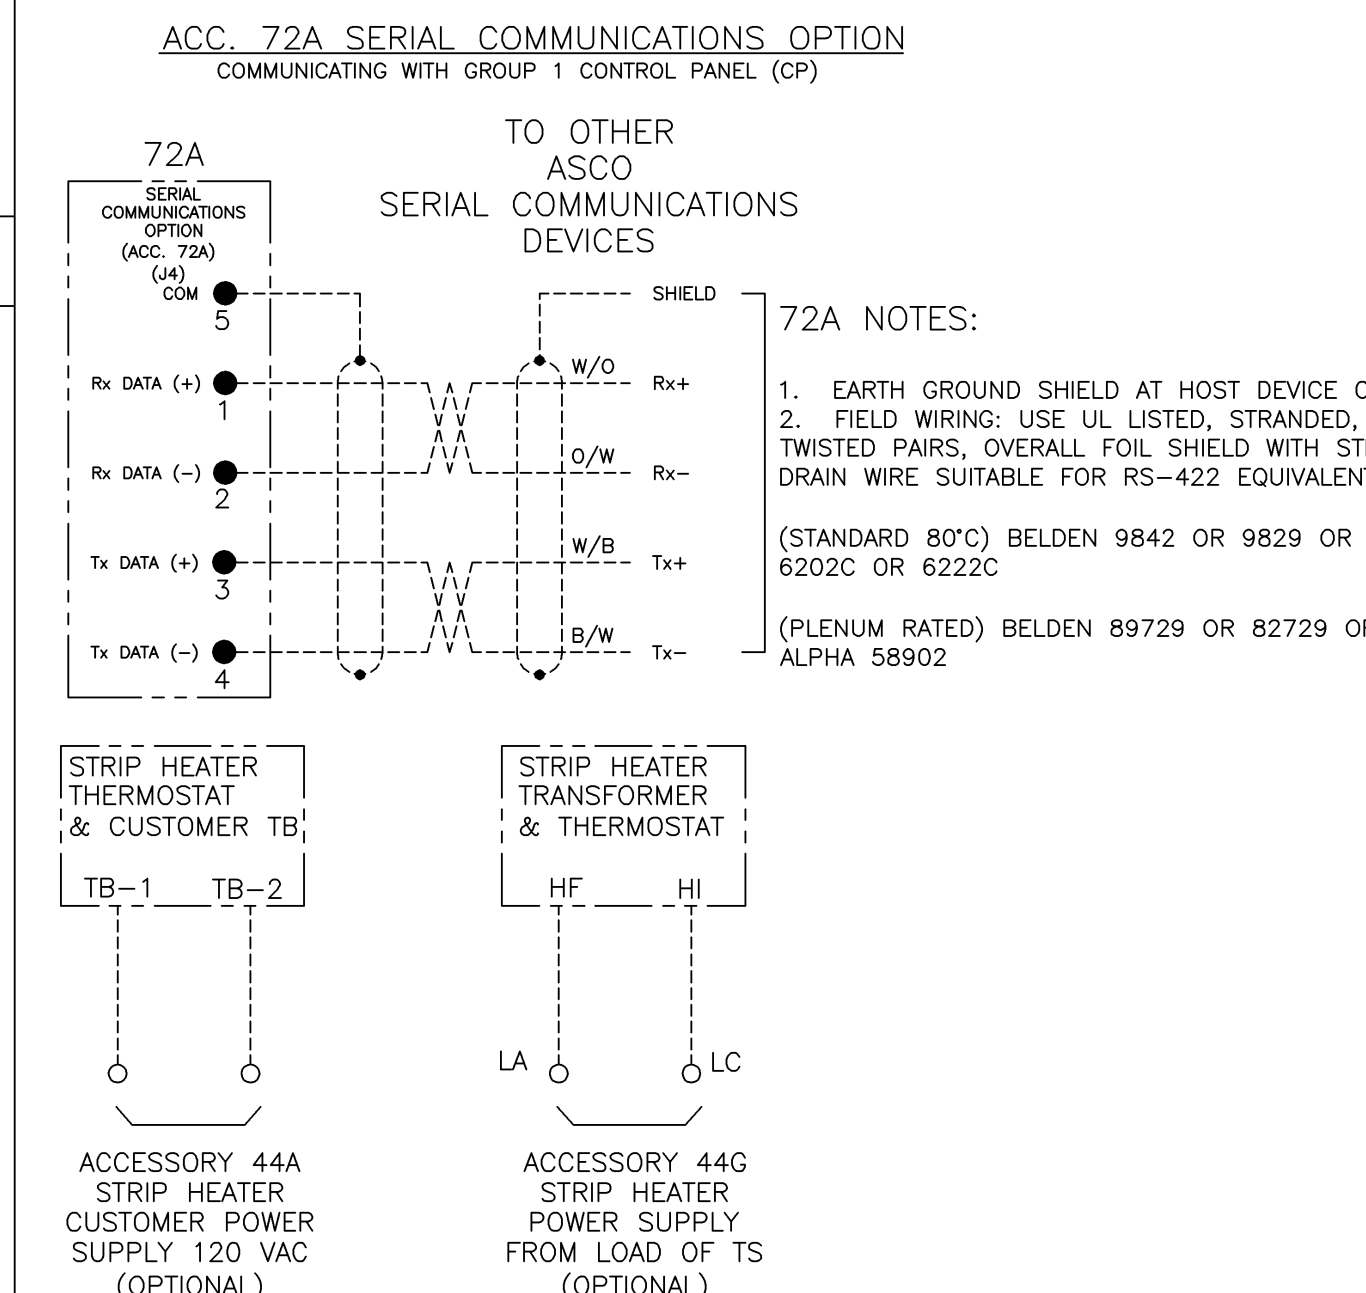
ACC. 72A SERIAL COMMUNICATIONS OPTION
COMMUNICATING WITH GROUP 1 CONTROL PANEL (CP)

72A

SERIAL COMMUNICATIONS OPTION (ACC. 72A) (J4)

COM 5

Rx DATA (+) 1

Rx DATA (−) 2

Tx DATA (+) 3

Tx DATA (−) 4

TO OTHER ASCO SERIAL COMMUNICATIONS DEVICES

SHIELD

W/O Rx+

O/W Rx−

W/B Tx+

B/W Tx−

72A NOTES:

1. EARTH GROUND SHIELD AT HOST DEVICE C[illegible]
2. FIELD WIRING: USE UL LISTED, STRANDED, TWISTED PAIRS, OVERALL FOIL SHIELD WITH ST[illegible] DRAIN WIRE SUITABLE FOR RS−422 EQUIVALEN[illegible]

(STANDARD 80°C) BELDEN 9842 OR 9829 OR 6202C OR 6222C

(PLENUM RATED) BELDEN 89729 OR 82729 O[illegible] ALPHA 58902

STRIP HEATER THERMOSTAT & CUSTOMER TB

TB−1 TB−2

STRIP HEATER TRANSFORMER & THERMOSTAT

HF HI

LA LC

ACCESSORY 44A STRIP HEATER CUSTOMER POWER SUPPLY 120 VAC (OPTIONAL)

ACCESSORY 44G STRIP HEATER POWER SUPPLY FROM LOAD OF TS (OPTIONAL)